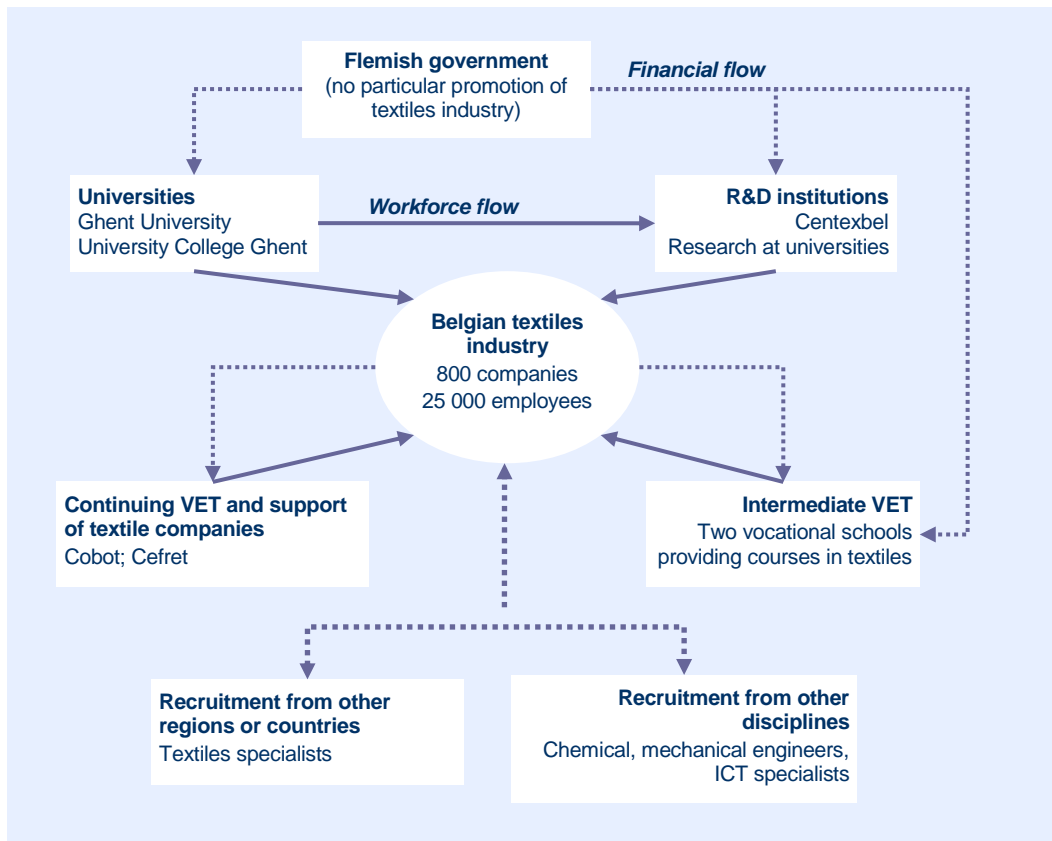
Flemish government
(no particular promotion of textiles industry)

Financial flow

Universities
Ghent University
University College Ghent

Workforce flow

R&D institutions
Centexbel
Research at universities

Belgian textiles industry
800 companies
25 000 employees

Continuing VET and support of textile companies
Cobot; Cefret

Intermediate VET
Two vocational schools providing courses in textiles

Recruitment from other regions or countries
Textiles specialists

Recruitment from other disciplines
Chemical, mechanical engineers, ICT specialists